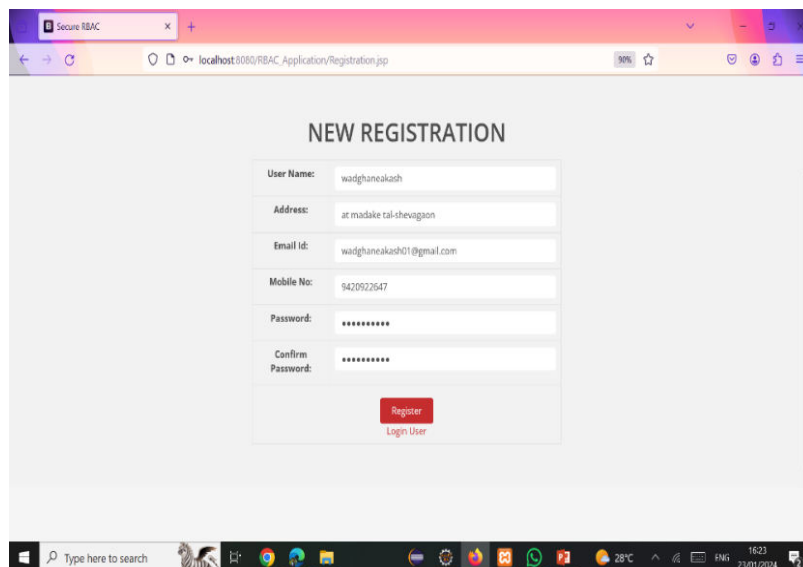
Secure RBAC × +

localhost:8080/RBAC Application/Registration.jsp

90%

NEW REGISTRATION

| User Name: | wadghaneakash |
|---|---|
| Address: | at madake tal-shevagaon |
| Email Id: | wadghaneakash01@gmail.com |
| Mobile No: | 9420922647 |
| Password: | ••••••••••• |
| Confirm Password: | ••••••••••• |

Register

Login User

Type here to search

28°C

ENG

16:23

23/01/2024